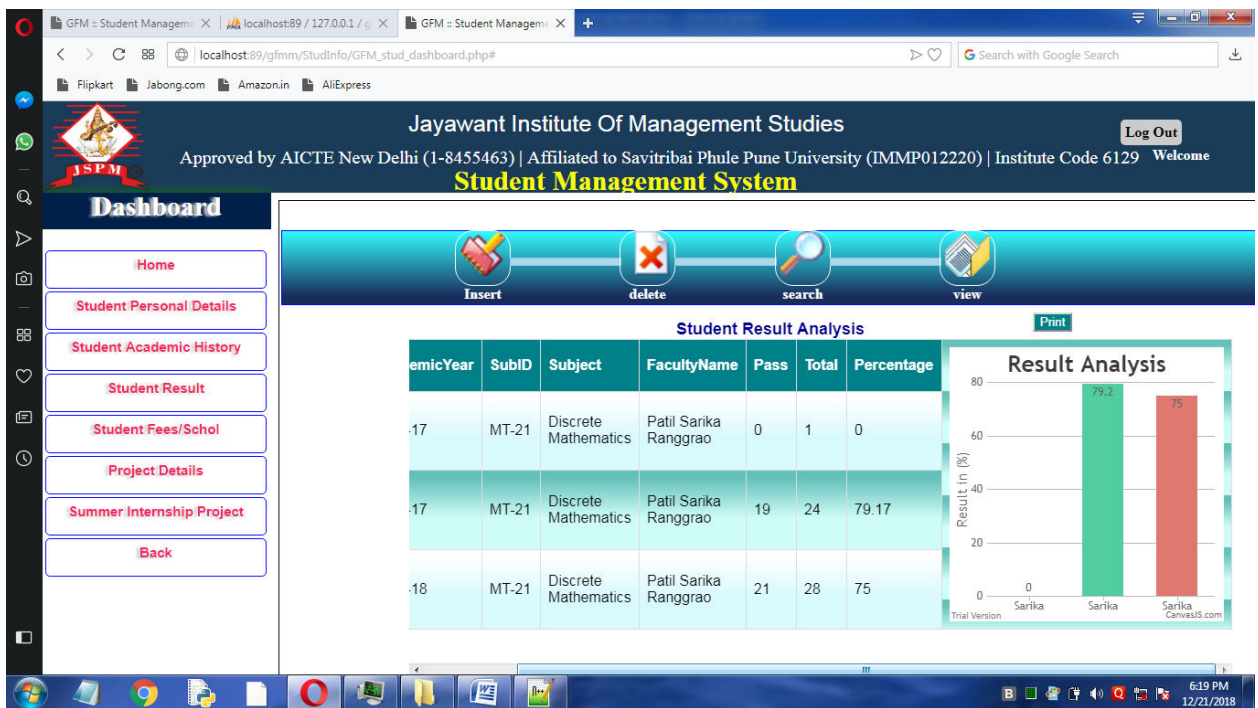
GFM :: Student Manageme ×
localhost:89 / 127.0.0.1 / g ×
GFM :: Student Manageme ×
+

localhost:89/gfmm/StudInfo/GFM_stud_dashboard.php#
Search with Google Search

Flipkart
Jabong.com
Amazon.in
AliExpress

JSPM

Jayawant Institute Of Management Studies

Approved by AICTE New Delhi (1-8455463) | Affiliated to Savitribai Phule Pune University (IMMP012220) | Institute Code 6129

Student Management System

Log Out

Welcome

Dashboard

Home

Student Personal Details

Student Academic History

Student Result

Student Fees/Schol

Project Details

Summer Internship Project

Back

Insert
delete
search
view

Student Result Analysis

Print

| emicYear | SubID | Subject | FacultyName | Pass | Total | Percentage |
|---|---|---|---|---|---|---|
| -17 | MT-21 | Discrete Mathematics | Patil Sarika Ranggrao | 0 | 1 | 0 |
| -17 | MT-21 | Discrete Mathematics | Patil Sarika Ranggrao | 19 | 24 | 79.17 |
| -18 | MT-21 | Discrete Mathematics | Patil Sarika Ranggrao | 21 | 28 | 75 |

Result Analysis

80
60
40
20
0
Result in (%)
0
79.2
75
Sarika
Sarika
Sarika
Trial Version
CanvasJS.com

6:19 PM
12/21/2018